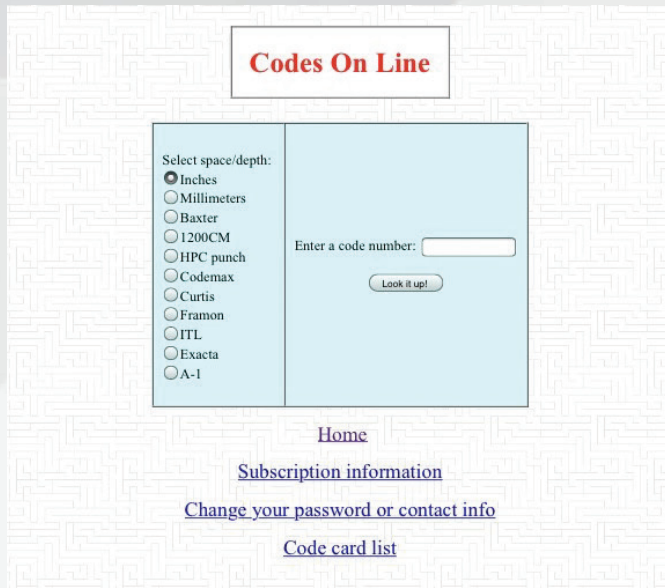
Codes On Line

| Select space/depth:<br>Inches<br>Millimeters<br>Baxter<br>1200CM<br>HPC punch<br>Codemax<br>Curtis<br>Framon<br>ITL<br>Exacta<br>A-1 | Enter a code number:<br>Look it up! |
|---|---|

Home

Subscription information

Change your password or contact info

Code card list